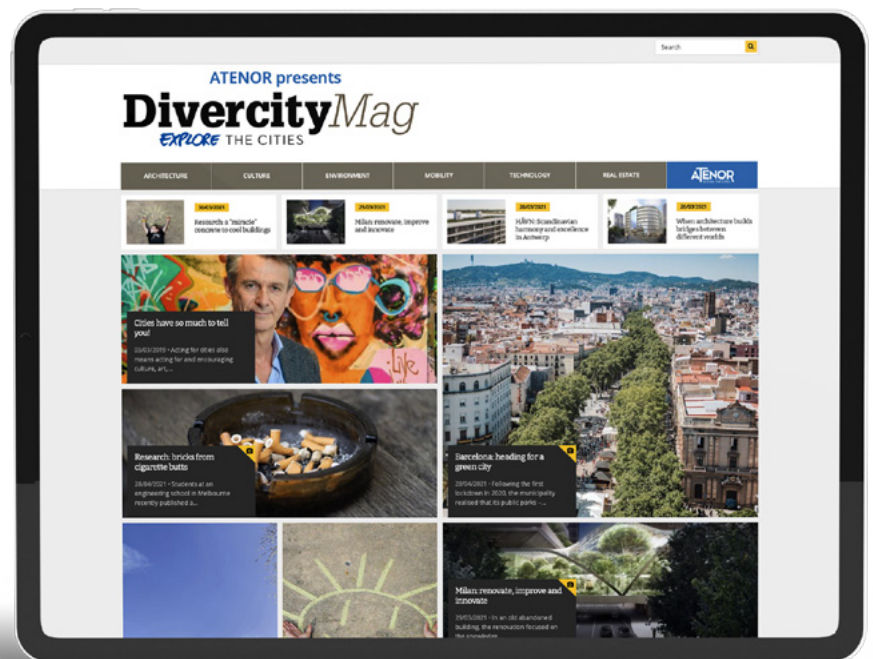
Search

ATENOR presents

DivercityMag

EXPLORE THE CITIES

ARCHITECTURE | CULTURE | ENVIRONMENT | MOBILITY | TECHNOLOGY | REAL ESTATE | ATENOR

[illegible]
Research a "miracle" concrete to cool buildings

29/03/2021
Milan: renovate, improve and innovate

28/03/2021
HÄRVN: Scandinavian harmony and excellence in Antwerp

26/03/2021
When architecture builds bridges between different worlds

Cities have so much to tell you!
22/03/2019 • Acting for cities also means acting for and encouraging culture, art,...

Research: bricks from cigarette butts
28/04/2021 • Students at an engineering school in Melbourne recently published a...

Barcelona: heading for a green city
20/04/2021 • Following the first lockdown in 2020, the municipality realised that its public parks ...

Milan: renovate, improve and innovate
29/03/2021 • In an old abandoned building, the renovation focused on the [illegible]